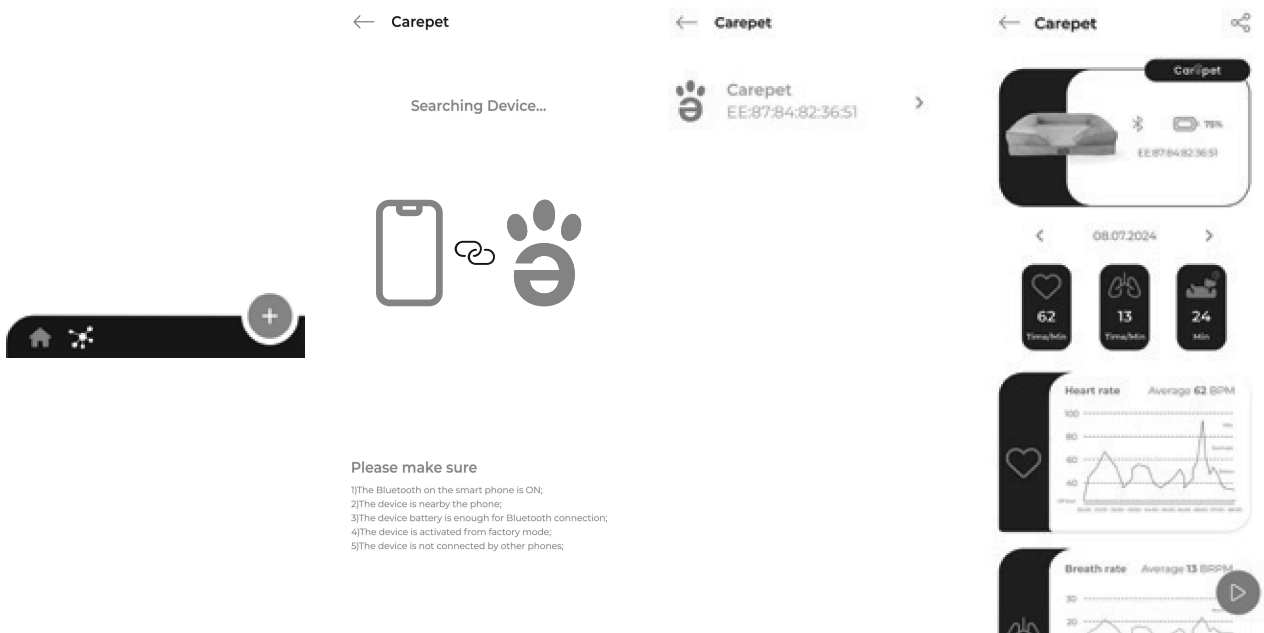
Carepet

Searching Device...

Please make sure

1)The Bluetooth on the smart phone is ON;
2)The device is nearby the phone;
3)The device battery is enough for Bluetooth connection;
4)The device is activated from factory mode;
5)The device is not connected by other phones;

Carepet

Carepet
EE:87:84:82:36:51

Carepet

Carepet

75%

EE:87:84:82:36:51

08.07.2024

62
Time/Min

13
Time/Min

24
Min

Heart rate Average 62 BPM

100
80
60
40

Breath rate Average 13 BRPM

30
20